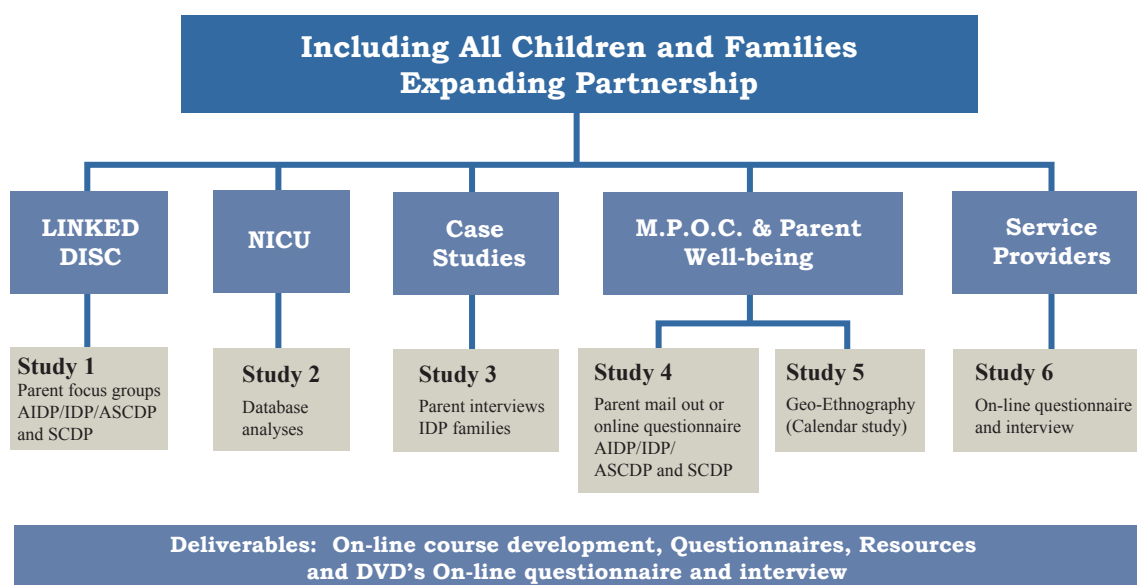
Including All Children and Families
Expanding Partnership

LINKED DISC

NICU

Case Studies

M.P.O.C. & Parent Well-being

Service Providers

Study 1
Parent focus groups AIDP/IDP/ASCDP and SCDP

Study 2
Database analyses

Study 3
Parent interviews IDP families

Study 4
Parent mail out or online questionnaire AIDP/IDP/ ASCDP and SCDP

Study 5
Geo-Ethnography (Calendar study)

Study 6
On-line questionnaire and interview

Deliverables: On-line course development, Questionnaires, Resources and DVD's On-line questionnaire and interview